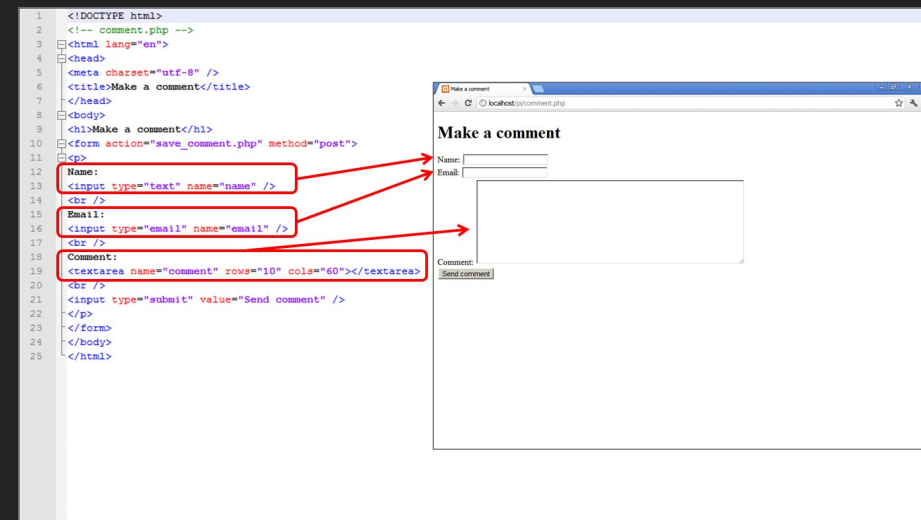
1 <!DOCTYPE html>
2 <!-- comment.php -->
3 <html lang="en">
4 <head>
5 <meta charset="utf-8" />
6 <title>Make a comment</title>
7 </head>
8 <body>
9 <h1>Make a comment</h1>
10 <form action="save_comment.php" method="post">
11 <p>
12 Name:
13 <input type="text" name="name" />
14 <br />
15 Email:
16 <input type="email" name="email" />
17 <br />
18 Comment:
19 <textarea name="comment" rows="10" cols="60"></textarea>
20 <br />
21 <input type="submit" value="Send comment" />
22 </p>
23 </form>
24 </body>
25 </html>

Make a comment ×

localhost/p/comment.php

Make a comment

Name:
Email:
Comment:
Send comment